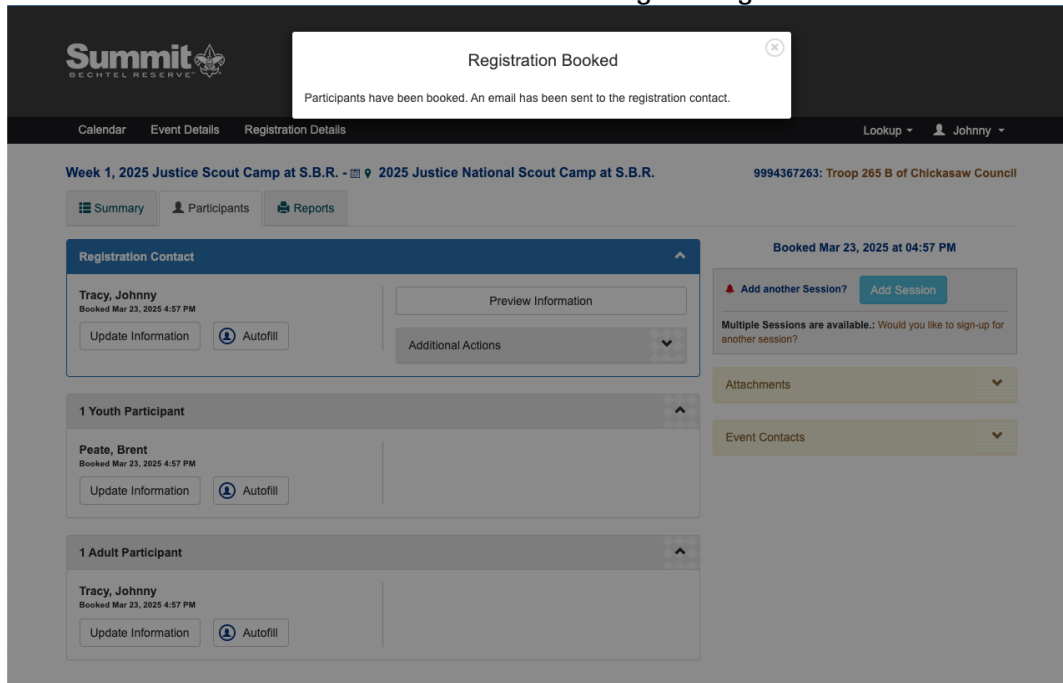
Summit
BECHTEL RESERVE

Registration Booked

Participants have been booked. An email has been sent to the registration contact.

Calendar Event Details Registration Details

Lookup Johnny

Week 1, 2025 Justice Scout Camp at S.B.R. - 2025 Justice National Scout Camp at S.B.R.

9994367263: Troop 265 B of Chickasaw Council

Summary Participants Reports

Registration Contact

Tracy, Johnny
Booked Mar 23, 2025 4:57 PM

Update Information Autofill

Preview Information

Additional Actions

1 Youth Participant

Peate, Brent
Booked Mar 23, 2025 4:57 PM

Update Information Autofill

1 Adult Participant

Tracy, Johnny
Booked Mar 23, 2025 4:57 PM

Update Information Autofill

Booked Mar 23, 2025 at 04:57 PM

Add another Session? Add Session

Multiple Sessions are available.: Would you like to sign-up for another session?

Attachments

Event Contacts